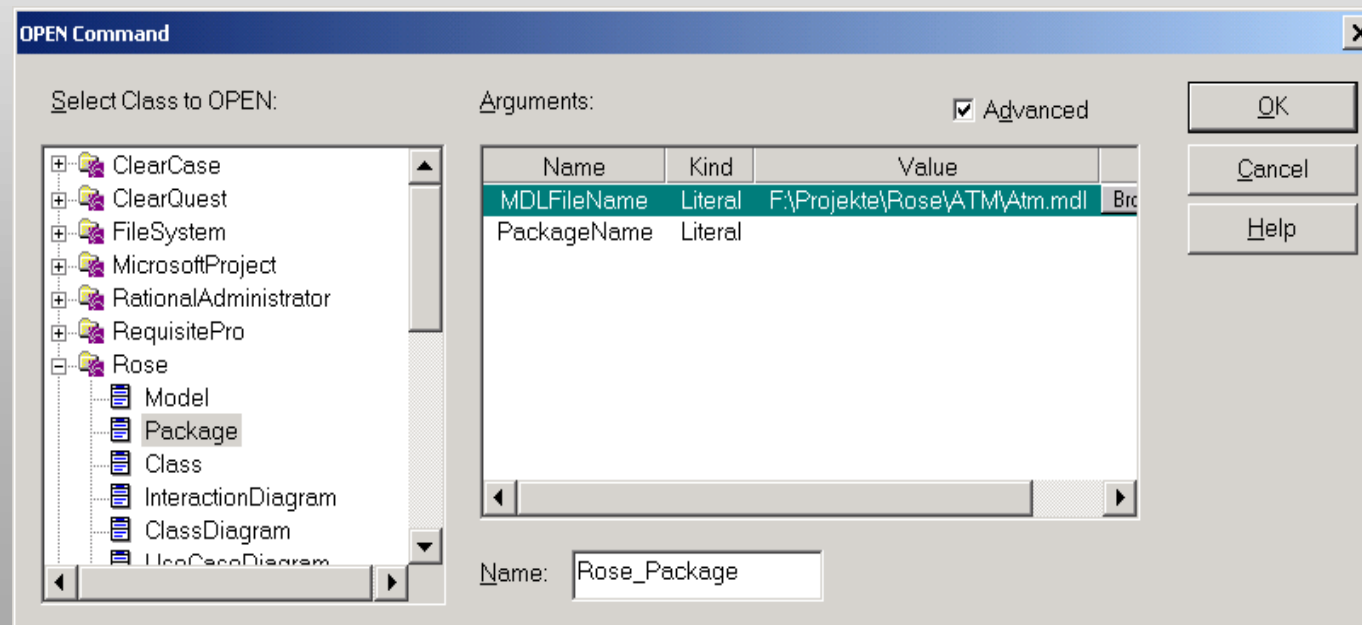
OPEN Command

Select Class to OPEN:

ClearCase
ClearQuest
FileSystem
MicrosoftProject
RationalAdministrator
RequisitePro
Rose
Model
Package
Class
InteractionDiagram
ClassDiagram
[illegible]

Arguments:

Advanced

| Name | Kind | Value | |
|---|---|---|---|
| MDLFileName | Literal | F:\Projekte\Rose\ATM\Atm.mdl | Bro |
| PackageName | Literal | | |

Name: Rose_Package

OK
Cancel
Help